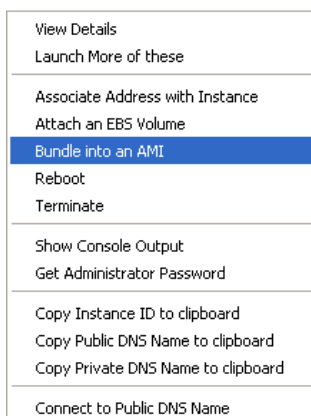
View Details
Launch More of these

Associate Address with Instance
Attach an EBS Volume
Bundle into an AMI
Reboot
Terminate

Show Console Output
Get Administrator Password

Copy Instance ID to clipboard
Copy Public DNS Name to clipboard
Copy Private DNS Name to clipboard

Connect to Public DNS Name